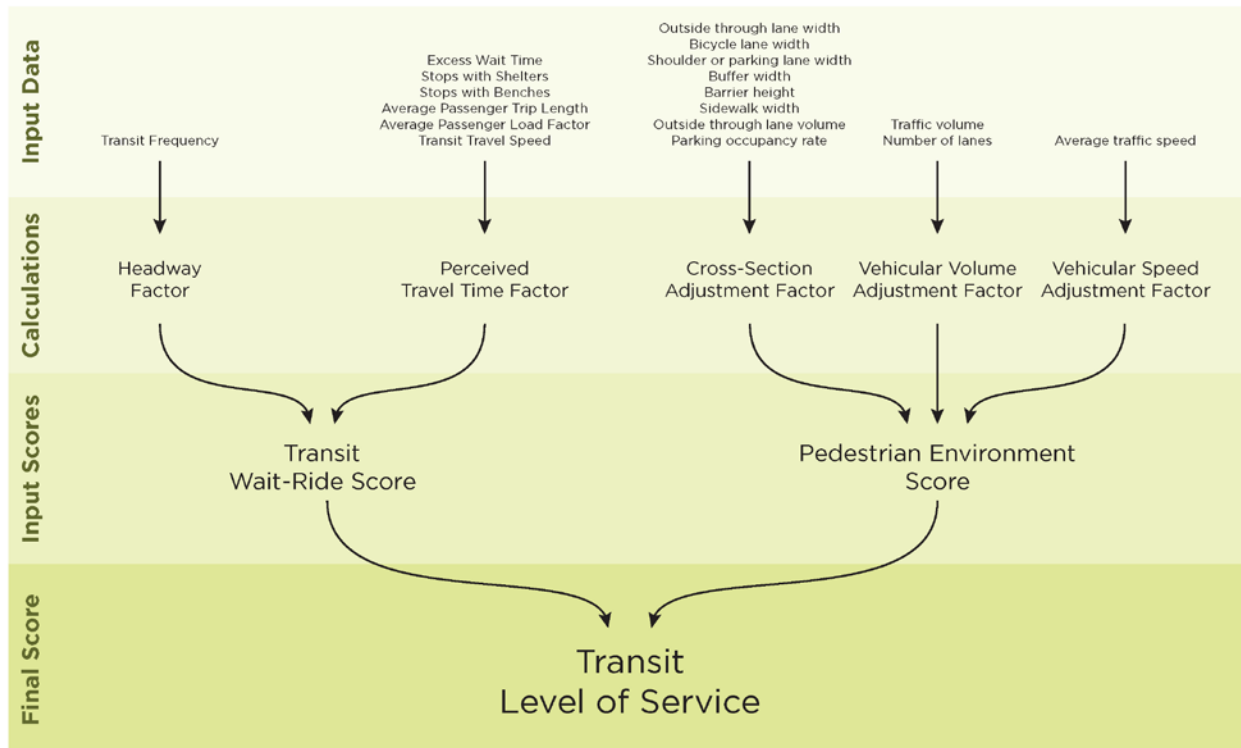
Input Data

Transit Frequency

Excess Wait Time
Stops with Shelters
Stops with Benches
Average Passenger Trip Length
Average Passenger Load Factor
Transit Travel Speed

Outside through lane width
Bicycle lane width
Shoulder or parking lane width
Buffer width
Barrier height
Sidewalk width
Outside through lane volume
Parking occupancy rate

Traffic volume
Number of lanes

Average traffic speed

Calculations

Headway Factor

Perceived Travel Time Factor

Cross-Section Adjustment Factor

Vehicular Volume Adjustment Factor

Vehicular Speed Adjustment Factor

Input Scores

Transit Wait-Ride Score

Pedestrian Environment Score

Final Score

Transit Level of Service